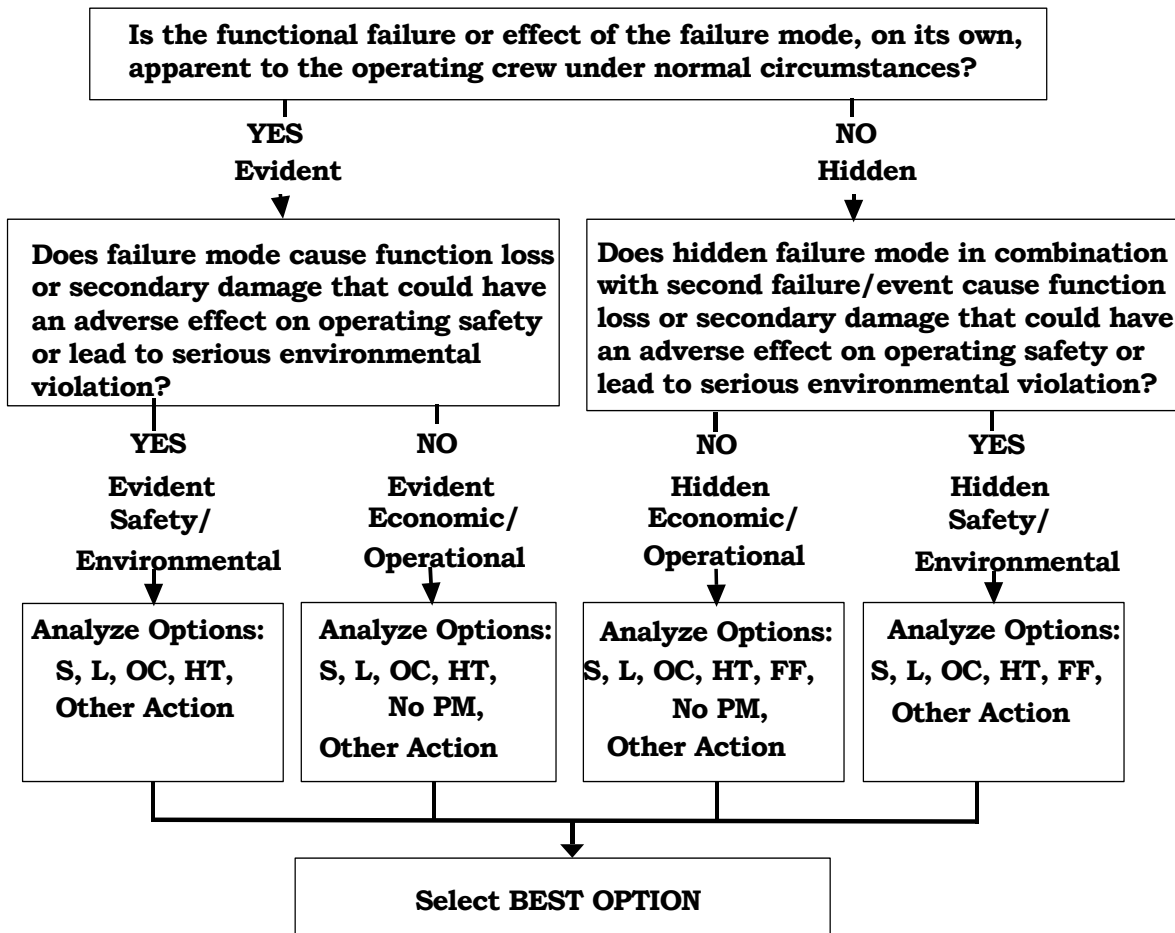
Is the functional failure or effect of the failure mode, on its own, apparent to the operating crew under normal circumstances?

YES
Evident

NO
Hidden

Does failure mode cause function loss or secondary damage that could have an adverse effect on operating safety or lead to serious environmental violation?

Does hidden failure mode in combination with second failure/event cause function loss or secondary damage that could have an adverse effect on operating safety or lead to serious environmental violation?

YES
Evident
Safety/
Environmental

NO
Evident
Economic/
Operational

NO
Hidden
Economic/
Operational

YES
Hidden
Safety/
Environmental

Analyze Options:
S, L, OC, HT,
Other Action

Analyze Options:
S, L, OC, HT,
No PM,
Other Action

Analyze Options:
S, L, OC, HT, FF,
No PM,
Other Action

Analyze Options:
S, L, OC, HT, FF,
Other Action

Select BEST OPTION